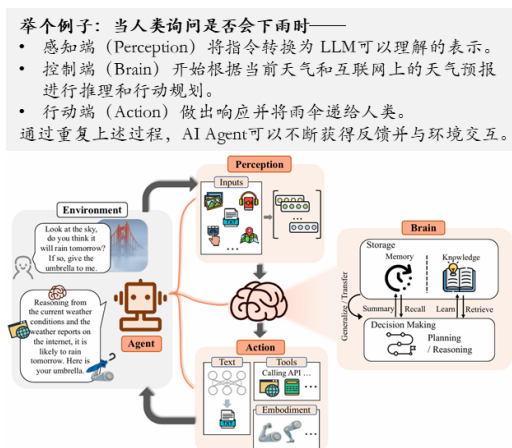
举个例子：当人类询问是否会下雨时——
• 感知端（Perception）将指令转换为 LLM可以理解的表示。
• 控制端（Brain）开始根据当前天气和互联网上的天气预报进行推理和行动规划。
• 行动端（Action）做出响应并将雨伞递给人类。
通过重复上述过程，AI Agent可以不断获得反馈并与环境交互。

Environment

Look at the sky, do you think it will rain tomorrow? If so, give the umbrella to me.

Reasoning from the current weather conditions and the weather reports on the internet, it is likely to rain tomorrow. Here is your umbrella.

Agent

Perception

Inputs

Brain

Storage

Memory

Knowledge

Generalize / Transfer

Summary

Recall

Learn

Retrieve

Decision Making

Planning / Reasoning

Action

Text

Tools

Calling API ...

Embodiment